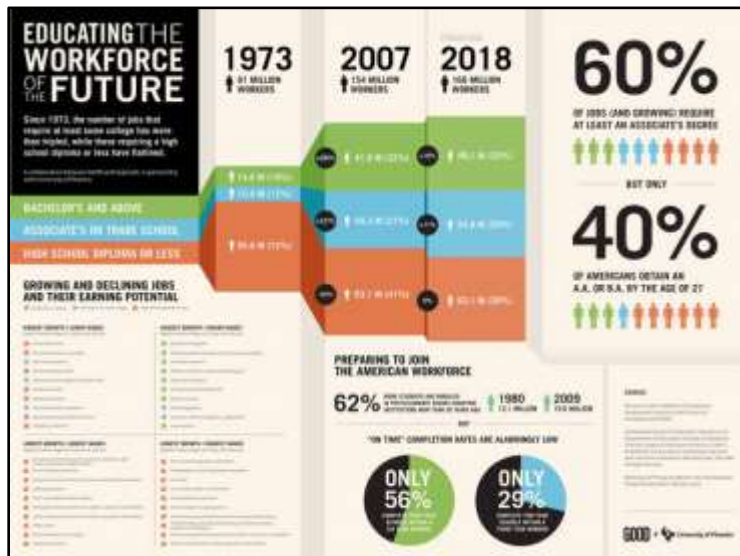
EDUCATING THE WORKFORCE OF THE FUTURE

Since 1973, the number of jobs that require at least some college has more than tripled, while those requiring a high school diploma or less have flatlined.

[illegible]

1973
91 MILLION WORKERS

2007
154 MILLION WORKERS

2018
166 MILLION WORKERS

BACHELOR'S AND ABOVE
ASSOCIATE'S OR TRADE SCHOOL
HIGH SCHOOL DIPLOMA OR LESS

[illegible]
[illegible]
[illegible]
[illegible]
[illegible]
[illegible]
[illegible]
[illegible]
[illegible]

60%
OF JOBS (AND GROWING) REQUIRE AT LEAST AN ASSOCIATE'S DEGREE

BUT ONLY

40%
OF AMERICANS OBTAIN AN A.A. OR B.A. BY THE AGE OF 27

GROWING AND DECLINING JOBS AND THEIR EARNING POTENTIAL

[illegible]

PREPARING TO JOIN THE AMERICAN WORKFORCE

62%
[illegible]
1980
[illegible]
2009
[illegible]

BUT

"ON TIME" COMPLETION RATES ARE ALARMINGLY LOW

ONLY 56%
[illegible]

ONLY 29%
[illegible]

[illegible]

GOOD + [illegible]